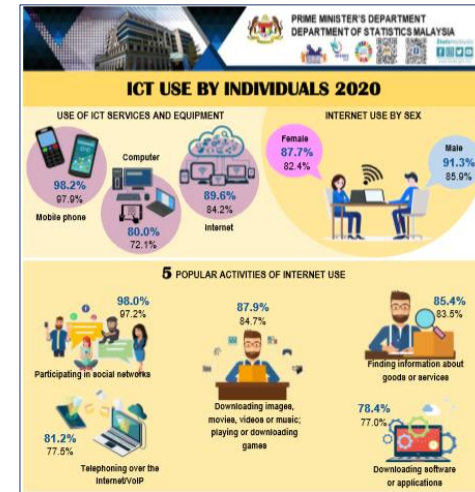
PRIME MINISTER'S DEPARTMENT
DEPARTMENT OF STATISTICS MALAYSIA

ICT USE BY INDIVIDUALS 2020

USE OF ICT SERVICES AND EQUIPMENT

98.2%
97.9%
Mobile phone

Computer
80.0%
72.1%

89.6%
84.2%
Internet

INTERNET USE BY SEX

Female
87.7%
82.4%

Male
91.3%
85.9%

5 POPULAR ACTIVITIES OF INTERNET USE

98.0%
97.2%
Participating in social networks

87.9%
84.7%
Downloading images, movies, videos or music; playing or downloading games

85.4%
83.5%
Finding information about goods or services

81.2%
77.5%
Telephoning over the Internet/VoIP

78.4%
77.0%
Downloading software or applications